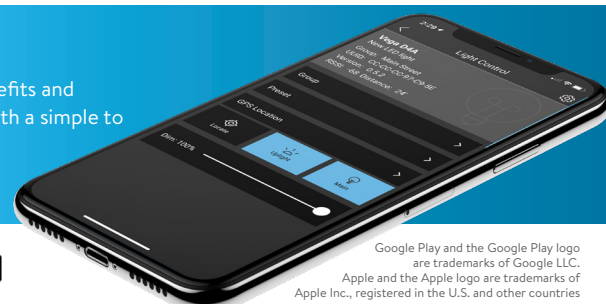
efits and
th a simple to

2:29

Light Control

Vega D4A
New LED light
Group: Main Street
UUID: CC-CC-CC-B1-C9-9E
Version: 0.5.2
RSSI: -68 Distance: 24

Group

Preset

GPS Location

Locate

Dim: 100%

Uplight

Main

Google Play and the Google Play logo are trademarks of Google LLC.
Apple and the Apple logo are trademarks of Apple Inc., registered in the U.S. and other countries